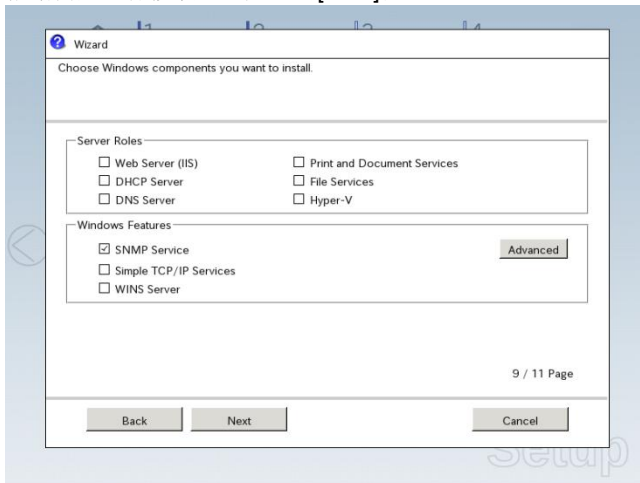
Wizard

Choose Windows components you want to install.

Server Roles

☐ Web Server (IIS)
☐ Print and Document Services
☐ DHCP Server
☐ File Services
☐ DNS Server
☐ Hyper-V

Windows Features

☑ SNMP Service
Advanced
☐ Simple TCP/IP Services
☐ WINS Server

9 / 11 Page

Back
Next
Cancel

Setup